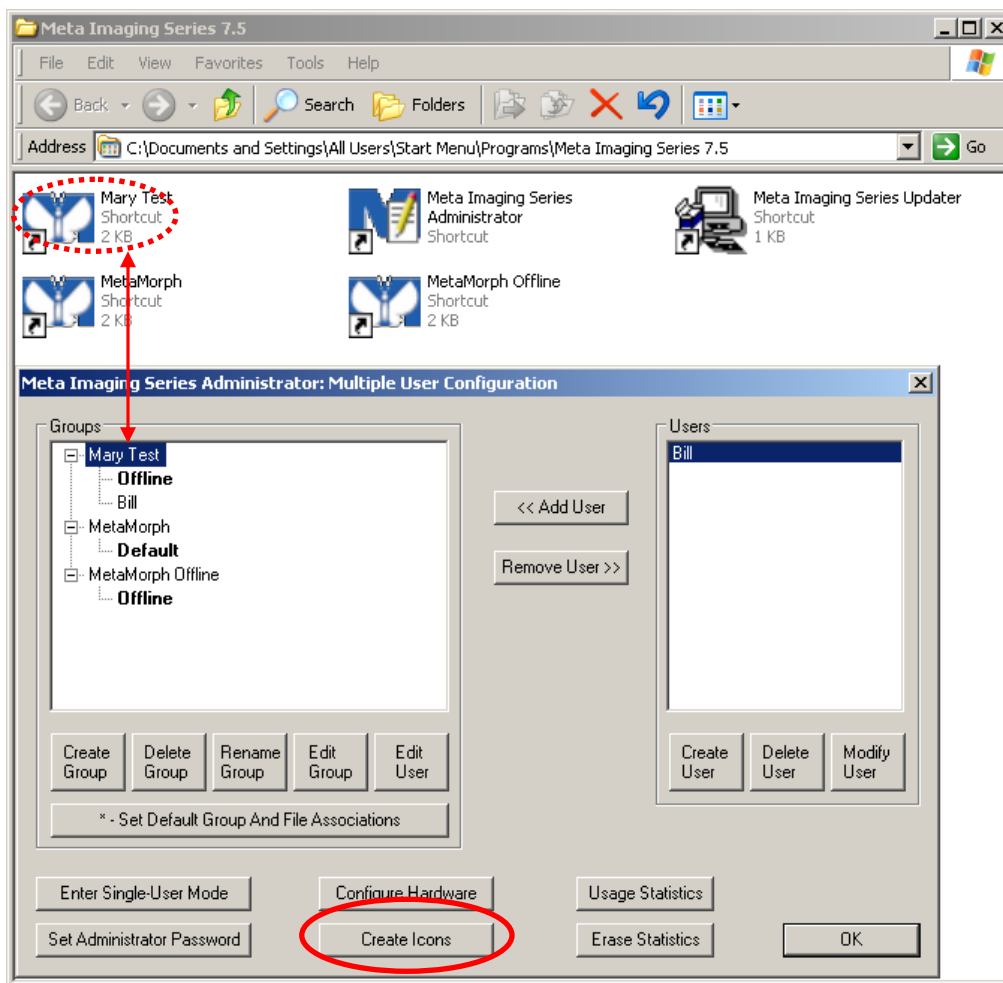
Meta Imaging Series 7.5

File Edit View Favorites Tools Help

Back Search Folders

Address C:\Documents and Settings\All Users\Start Menu\Programs\Meta Imaging Series 7.5 Go

Mary Test
Shortcut
2 KB

Meta Imaging Series Administrator
Shortcut

Meta Imaging Series Updater
Shortcut
1 KB

MetaMorph
Shortcut
2 KB

MetaMorph Offline
Shortcut
2 KB

Meta Imaging Series Administrator: Multiple User Configuration

Groups
Mary Test
Offline
Bill
MetaMorph
Default
MetaMorph Offline
Offline

<< Add User
Remove User >>

Users
Bill

Create Group
Delete Group
Rename Group
Edit Group
Edit User

Create User
Delete User
Modify User

* - Set Default Group And File Associations

Enter Single-User Mode
Configure Hardware
Usage Statistics
Set Administrator Password
Create Icons
Erase Statistics
OK